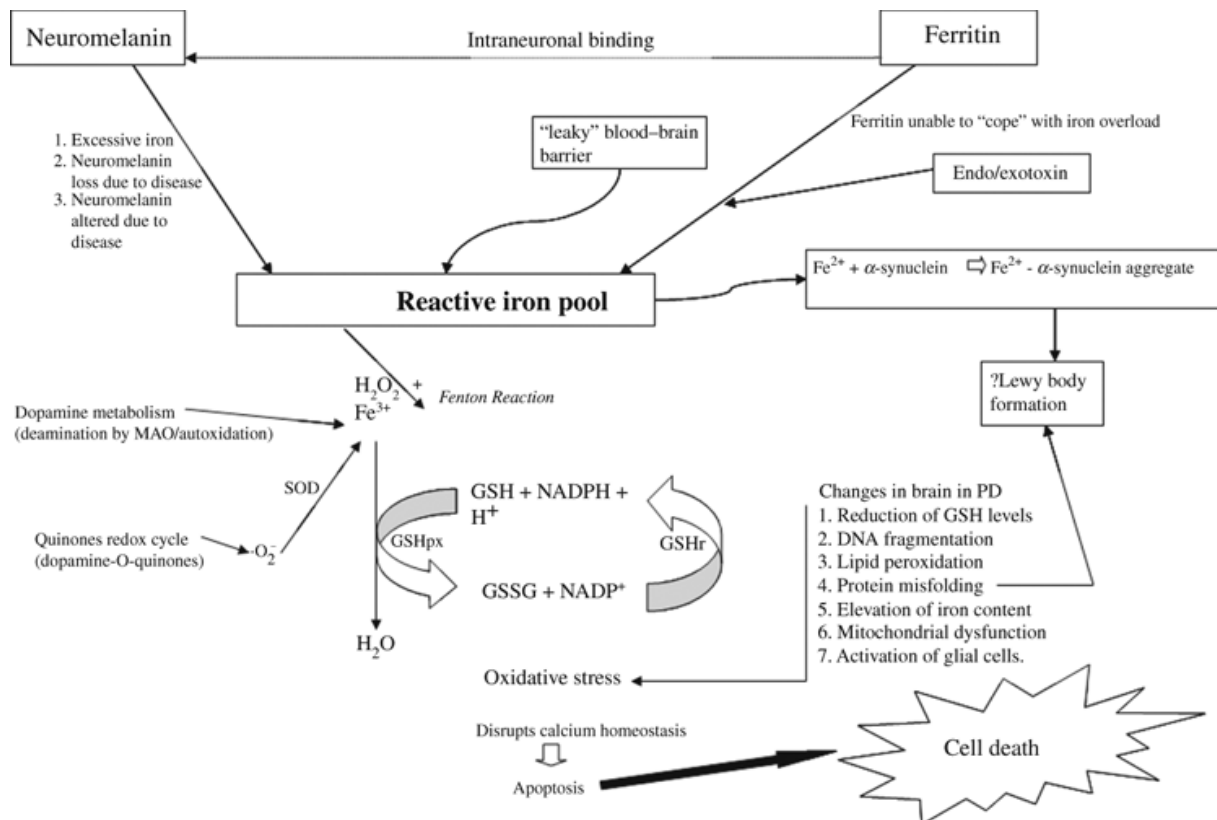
Neuromelanin

Intraneuronal binding

Ferritin

1. Excessive iron
2. Neuromelanin loss due to disease
3. Neuromelanin altered due to disease

"leaky" blood–brain barrier

Ferritin unable to "cope" with iron overload

Endo/exotoxin

Reactive iron pool

$Fe^{2+}$ + $\alpha$-synuclein ⇨ $Fe^{2+}$ - $\alpha$-synuclein aggregate

$H_2O_2$ + $Fe^{3+}$

Fenton Reaction

?Lewy body formation

Dopamine metabolism (deamination by MAO/autoxidation)

SOD

Quinones redox cycle (dopamine-O-quinones)

$\cdot O_2^-$

GSH + NADPH + $H^+$

GSHpx

GSHr

GSSG + $NADP^+$

$H_2O$

Changes in brain in PD
1. Reduction of GSH levels
2. DNA fragmentation
3. Lipid peroxidation
4. Protein misfolding
5. Elevation of iron content
6. Mitochondrial dysfunction
7. Activation of glial cells.

Oxidative stress

Disrupts calcium homeostasis

Apoptosis

Cell death